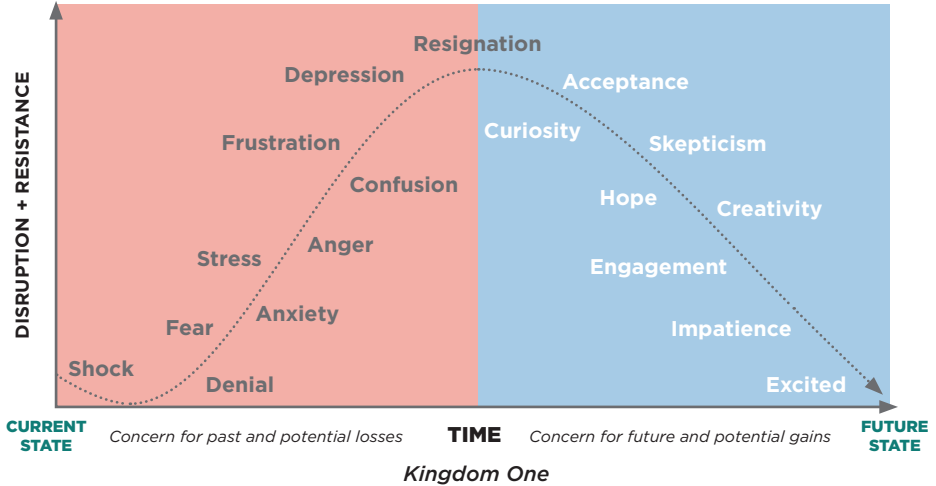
DISRUPTION + RESISTANCE

Resignation
Depression
Frustration
Confusion
Anger
Stress
Anxiety
Fear
Shock
Denial

Acceptance
Curiosity
Skepticism
Hope
Creativity
Engagement
Impatience
Excited

CURRENT STATE
Concern for past and potential losses
TIME
Concern for future and potential gains
FUTURE STATE

Kingdom One